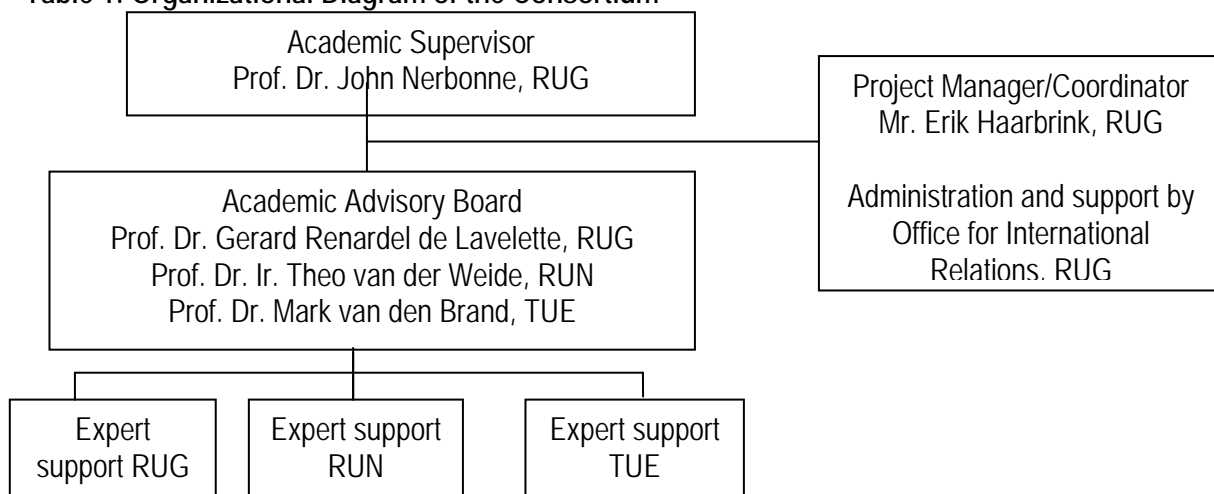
Table 1: Organizational Diagram of the Consortium

Academic Supervisor
Prof. Dr. John Nerbonne, RUG

Project Manager/Coordinator
Mr. Erik Haarbrink, RUG

Administration and support by Office for International Relations, RUG

Academic Advisory Board
Prof. Dr. Gerard Renardel de Lavelette, RUG
Prof. Dr. Ir. Theo van der Weide, RUN
Prof. Dr. Mark van den Brand, TUE

Expert support RUG

Expert support RUN

Expert support TUE